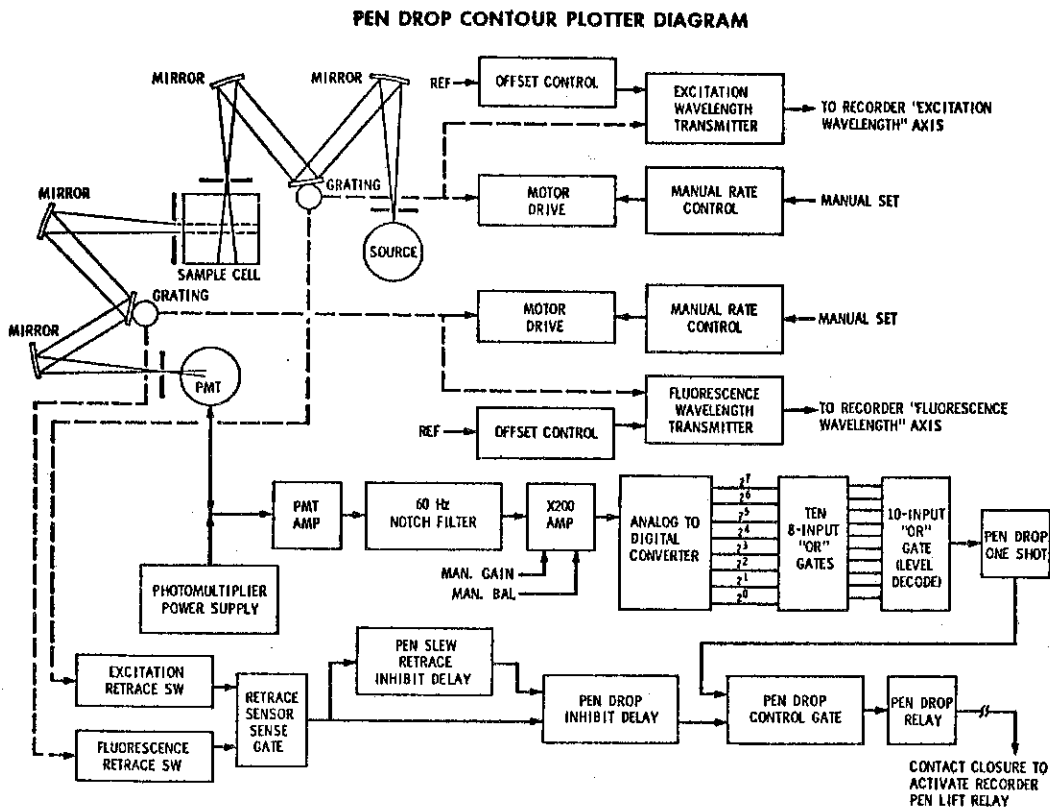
PEN DROP CONTOUR PLOTTER DIAGRAM

MIRROR

MIRROR

REF

OFFSET CONTROL

EXCITATION WAVELENGTH TRANSMITTER

TO RECORDER "EXCITATION WAVELENGTH" AXIS

MIRROR

GRATING

MOTOR DRIVE

MANUAL RATE CONTROL

MANUAL SET

SOURCE

SAMPLE CELL

GRATING

MIRROR

MOTOR DRIVE

MANUAL RATE CONTROL

MANUAL SET

PMT

FLUORESCENCE WAVELENGTH TRANSMITTER

TO RECORDER "FLUORESCENCE WAVELENGTH" AXIS

REF

OFFSET CONTROL

PMT AMP

60 Hz NOTCH FILTER

X200 AMP

ANALOG TO DIGITAL CONVERTER

$2^7$ $2^6$ $2^5$ $2^4$ $2^3$ $2^2$ $2^1$ $2^0$

TEN 8-INPUT "OR" GATES

10-INPUT "OR" GATE (LEVEL DECODE)

PEN DROP ONE SHOT

MAN. GAIN

MAN. BAL

PHOTOMULTIPLIER POWER SUPPLY

PEN SLEW RETRACE INHIBIT DELAY

EXCITATION RETRACE SW

RETRACE SENSOR SENSE GATE

PEN DROP INHIBIT DELAY

PEN DROP CONTROL GATE

PEN DROP RELAY

FLUORESCENCE RETRACE SW

CONTACT CLOSURE TO ACTIVATE RECORDER PEN LIFT RELAY